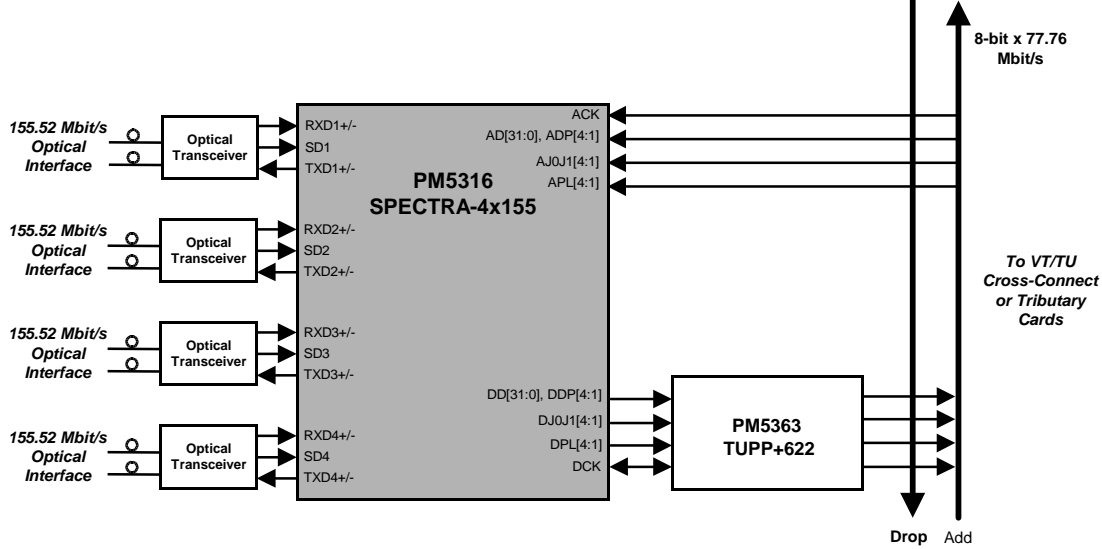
8-bit x 77.76 Mbit/s

155.52 Mbit/s Optical Interface

Optical Transceiver

RXD1+/-
SD1
TXD1+/-

ACK
AD[31:0], ADP[4:1]
AJ0J1[4:1]
APL[4:1]

PM5316
SPECTRA-4x155

155.52 Mbit/s Optical Interface

Optical Transceiver

RXD2+/-
SD2
TXD2+/-

To VT/TU Cross-Connect or Tributary Cards

155.52 Mbit/s Optical Interface

Optical Transceiver

RXD3+/-
SD3
TXD3+/-

DD[31:0], DDP[4:1]
DJ0J1[4:1]
DPL[4:1]
DCK

PM5363
TUPP+622

155.52 Mbit/s Optical Interface

Optical Transceiver

RXD4+/-
SD4
TXD4+/-

Drop Add